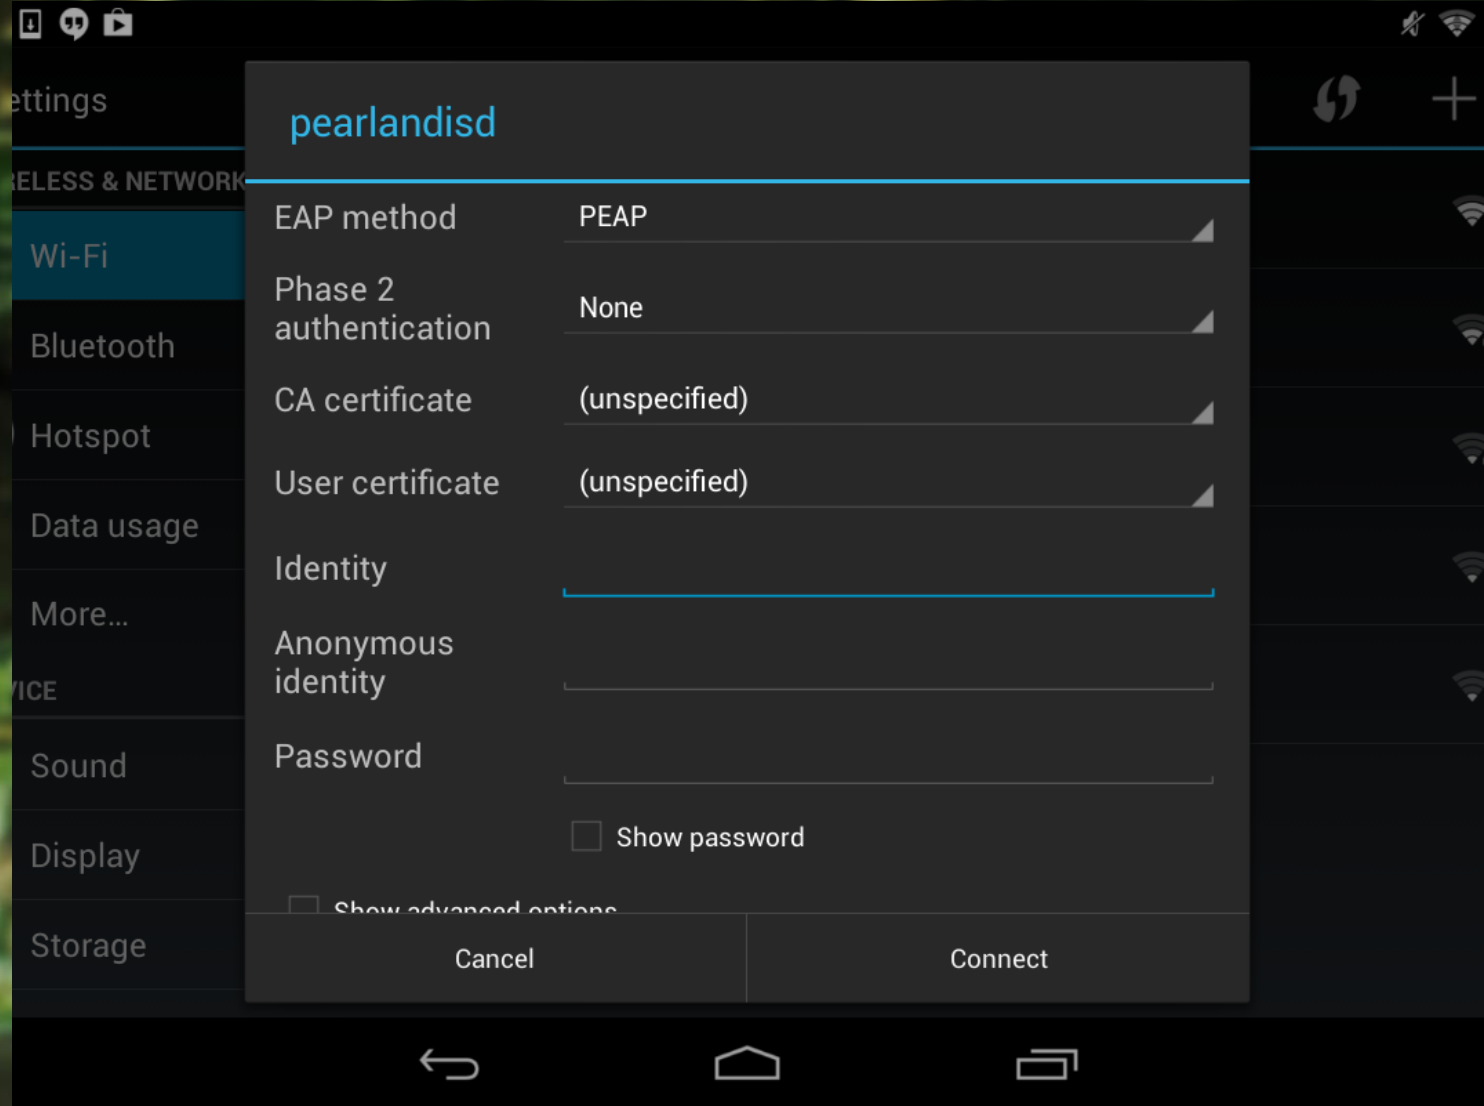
ettings

RELESS & NETWORK

Wi-Fi

Bluetooth

Hotspot

Data usage

More...

VICE

Sound

Display

Storage

pearlandisd

EAP method PEAP

Phase 2 authentication None

CA certificate (unspecified)

User certificate (unspecified)

Identity

Anonymous identity

Password

Show password

Show advanced options

Cancel

Connect